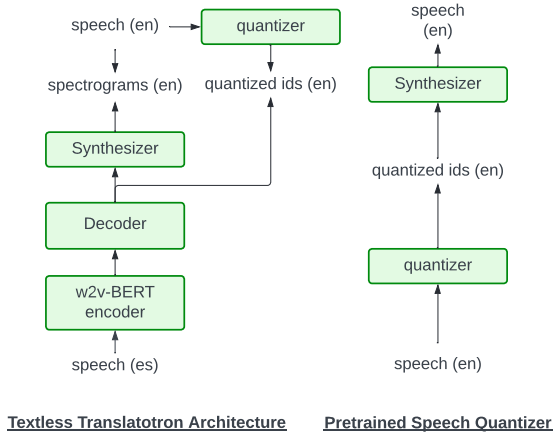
speech (en)

quantizer

spectrograms (en)

quantized ids (en)

Synthesizer

Decoder

w2v-BERT encoder

speech (es)

speech (en)

Synthesizer

quantized ids (en)

quantizer

speech (en)

Textless Translatotron Architecture

Pretrained Speech Quantizer